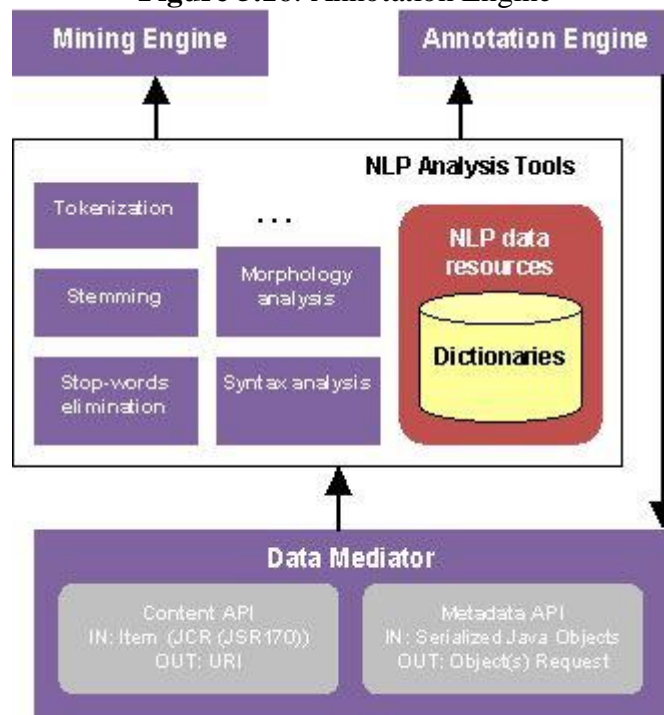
Figure 3.16: Annotation Engine

Mining Engine

Annotation Engine

NLP Analysis Tools

Tokenization

...

Stemming

Morphology analysis

Stop-words elimination

Syntax analysis

NLP data resources

Dictionaries

Data Mediator

Content API
IN: Item (JCR (JSR170))
OUT: URI

Metadata API
IN: Serialized Java Objects
OUT: Object(s) Request